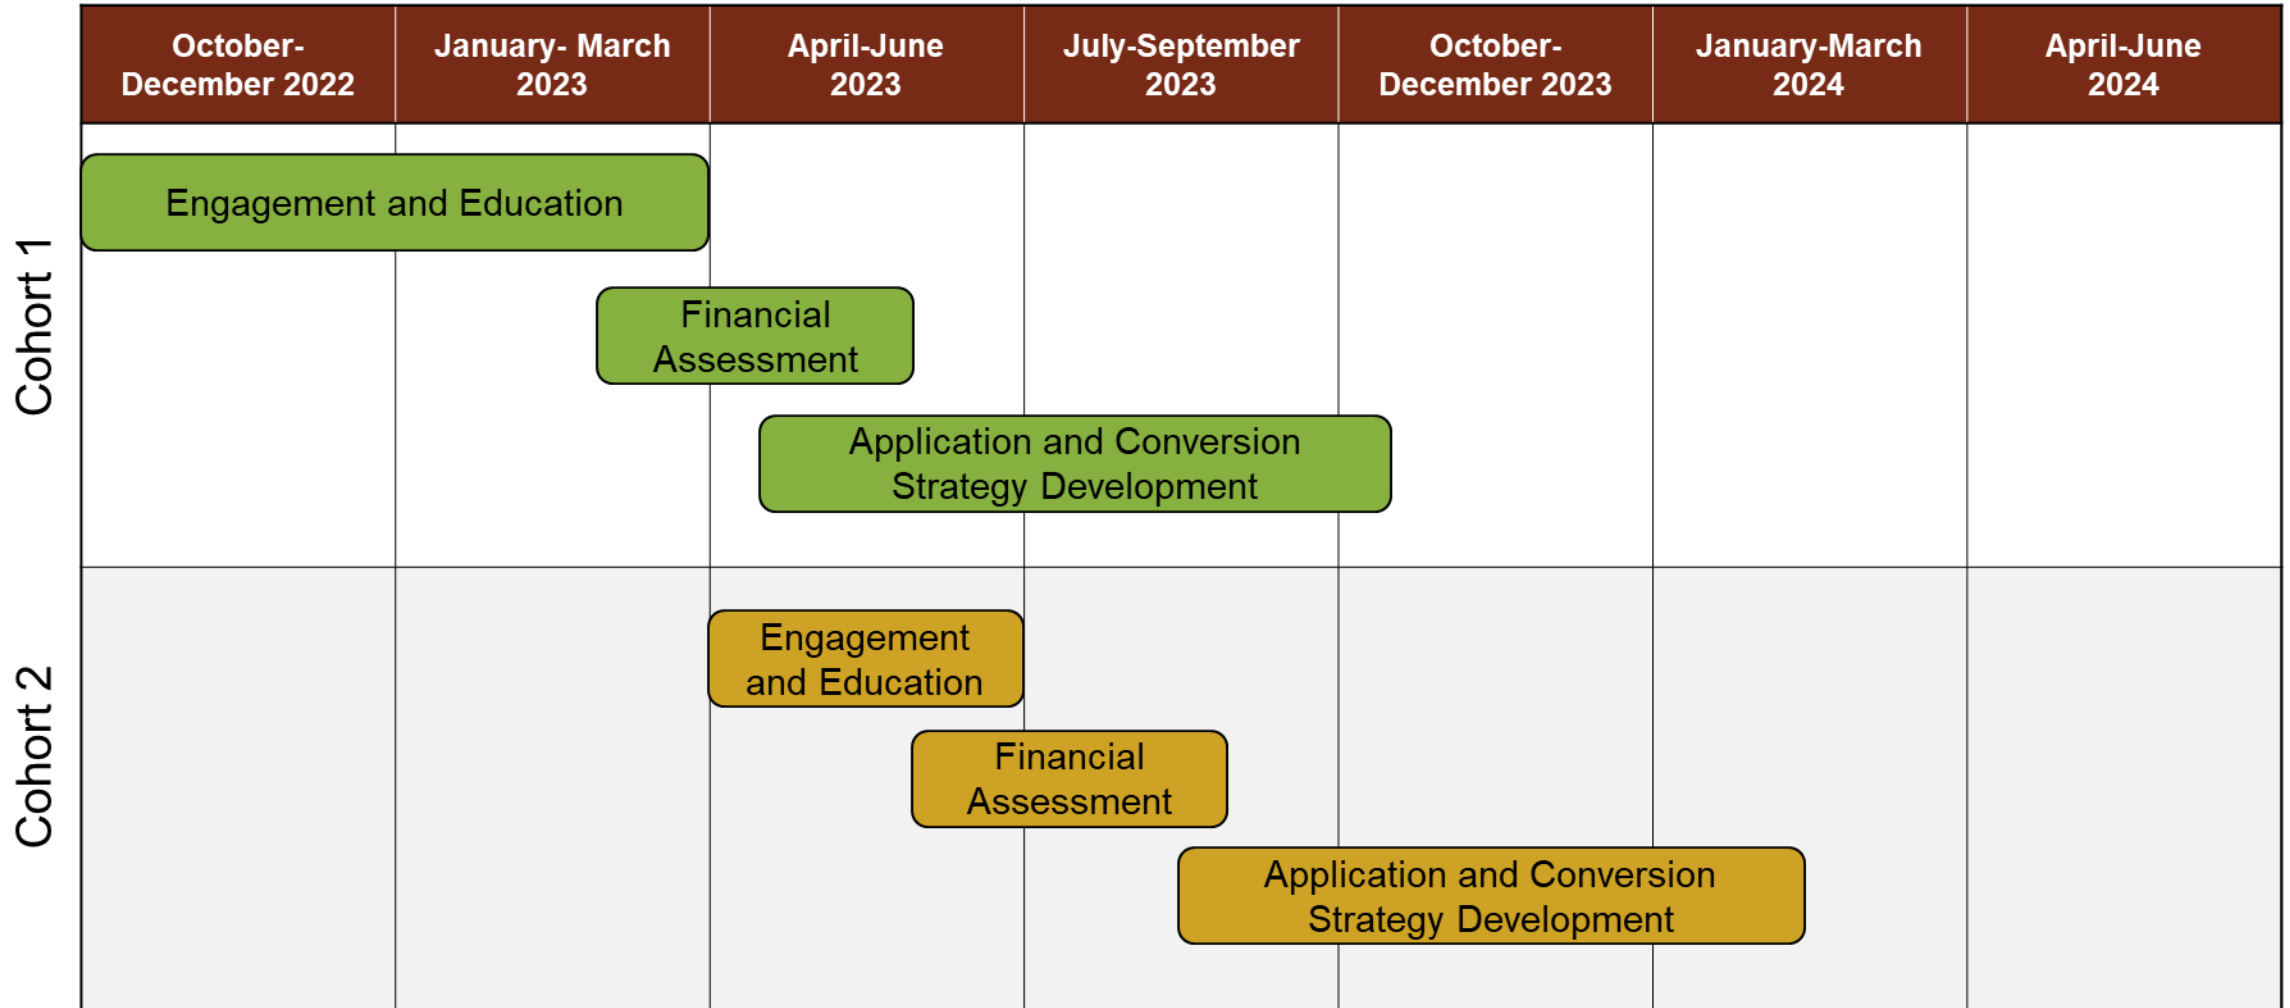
| | October-December 2022 | January- March 2023 | April-June 2023 | July-September 2023 | October-December 2023 | January-March 2024 | April-June 2024 |
|---|---|---|---|---|---|---|---|

Cohort 1

Engagement and Education

Financial Assessment

Application and Conversion Strategy Development

Cohort 2

Engagement and Education

Financial Assessment

Application and Conversion Strategy Development